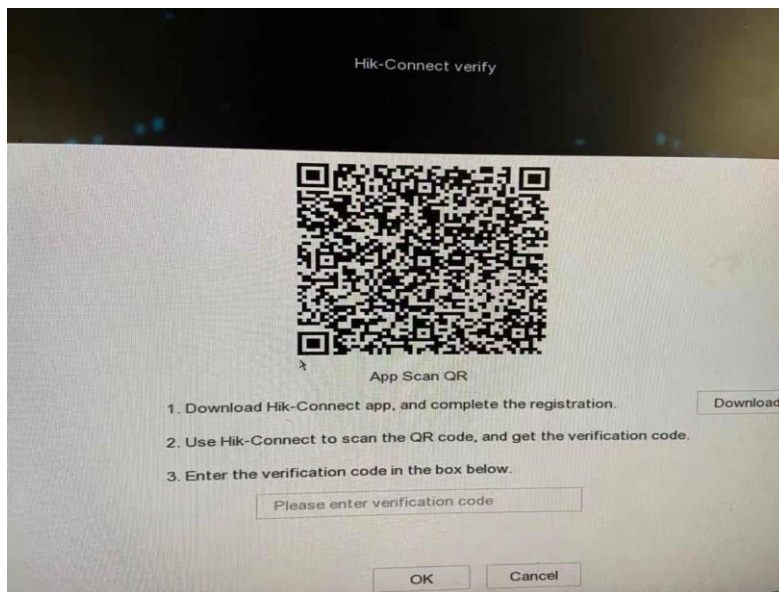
Hik-Connect verify

App Scan QR

1. Download Hik-Connect app, and complete the registration.

Download

2. Use Hik-Connect to scan the QR code, and get the verification code.

3. Enter the verification code in the box below.

Please enter verification code

OK

Cancel